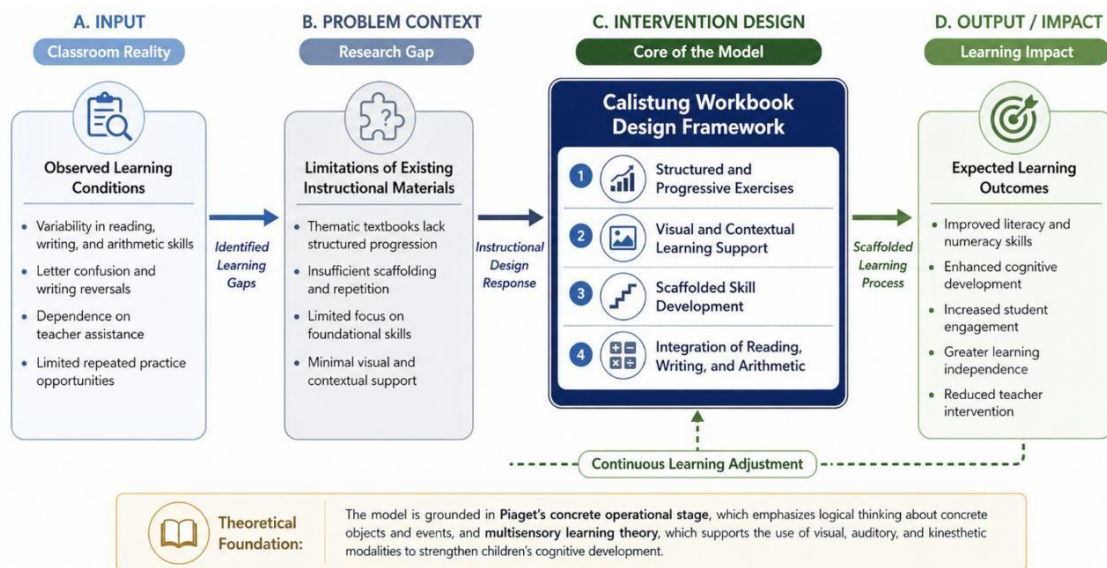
A. INPUT

Classroom Reality

Observed Learning Conditions

- Variability in reading, writing, and arithmetic skills
- Letter confusion and writing reversals
- Dependence on teacher assistance
- Limited repeated practice opportunities

Identified Learning Gaps

B. PROBLEM CONTEXT

Research Gap

Limitations of Existing Instructional Materials

- Thematic textbooks lack structured progression
- Insufficient scaffolding and repetition
- Limited focus on foundational skills
- Minimal visual and contextual support

Instructional Design Response

C. INTERVENTION DESIGN

Core of the Model

Calistung Workbook Design Framework

1 Structured and Progressive Exercises

2 Visual and Contextual Learning Support

3 Scaffolded Skill Development

4 Integration of Reading, Writing, and Arithmetic

Scaffolded Learning Process

D. OUTPUT / IMPACT

Learning Impact

Expected Learning Outcomes

- Improved literacy and numeracy skills
- Enhanced cognitive development
- Increased student engagement
- Greater learning independence
- Reduced teacher intervention

Continuous Learning Adjustment

Theoretical Foundation:

The model is grounded in **Piaget's concrete operational stage**, which emphasizes logical thinking about concrete objects and events, and **multisensory learning theory**, which supports the use of visual, auditory, and kinesthetic modalities to strengthen children's cognitive development.